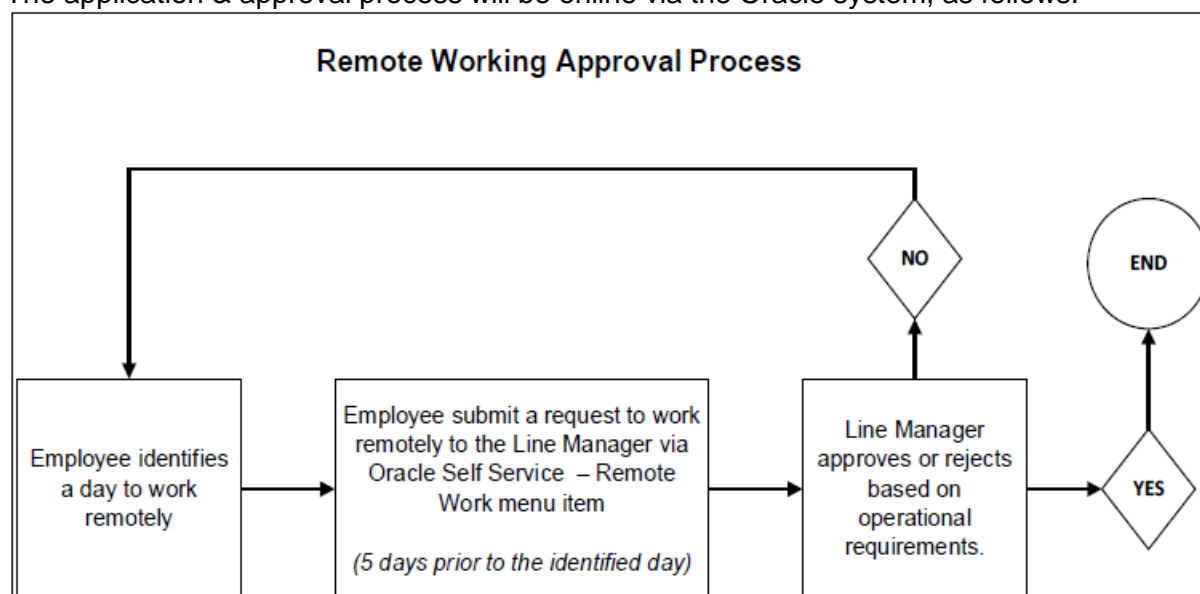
The application & approval process will be online via the Oracle system, as follows:

Remote Working Approval Process

NO

END

Employee identifies a day to work remotely

Employee submit a request to work remotely to the Line Manager via Oracle Self Service – Remote Work menu item

(5 days prior to the identified day)

Line Manager approves or rejects based on operational requirements.

YES